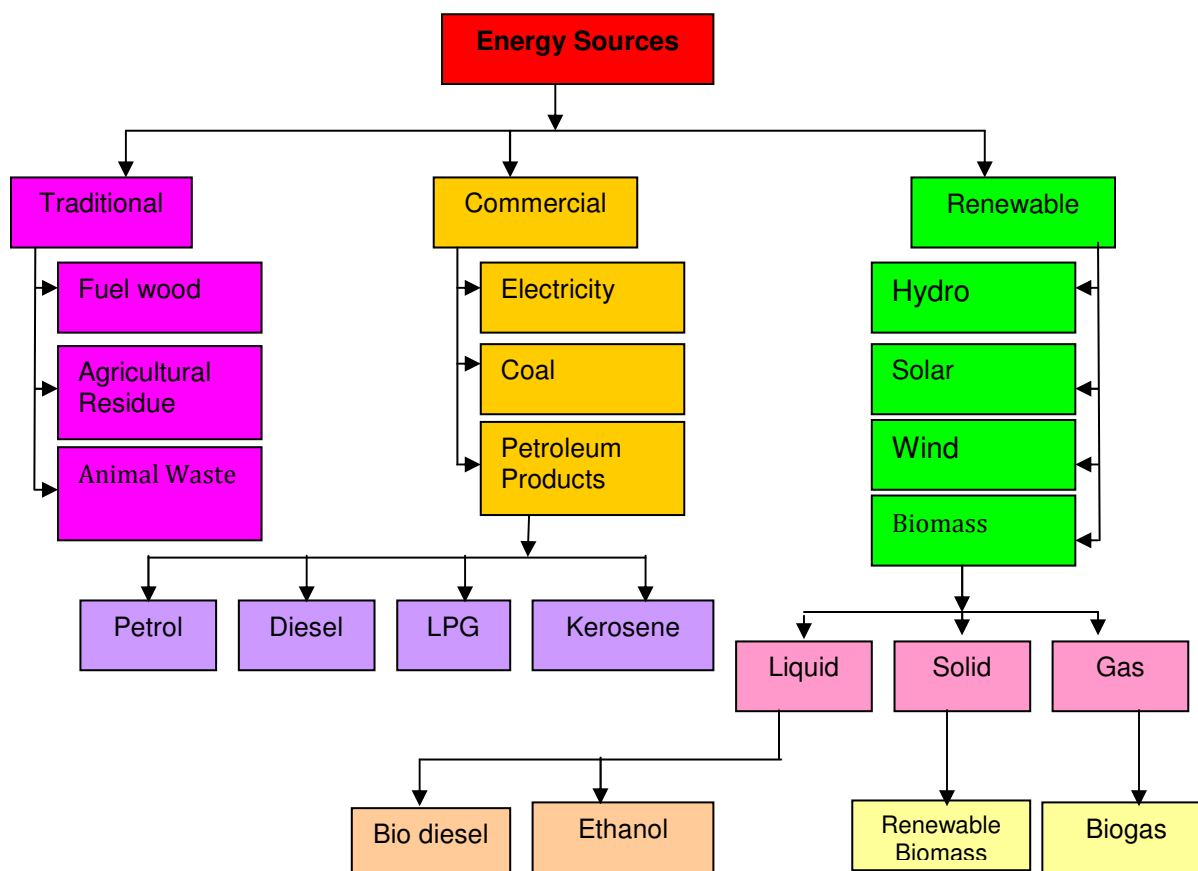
Energy Sources

Traditional

Fuel wood

Agricultural Residue

Animal Waste

Commercial

Electricity

Coal

Petroleum Products

Renewable

Hydro

Solar

Wind

Biomass

Petrol

Diesel

LPG

Kerosene

Liquid

Solid

Gas

Bio diesel

Ethanol

Renewable Biomass

Biogas